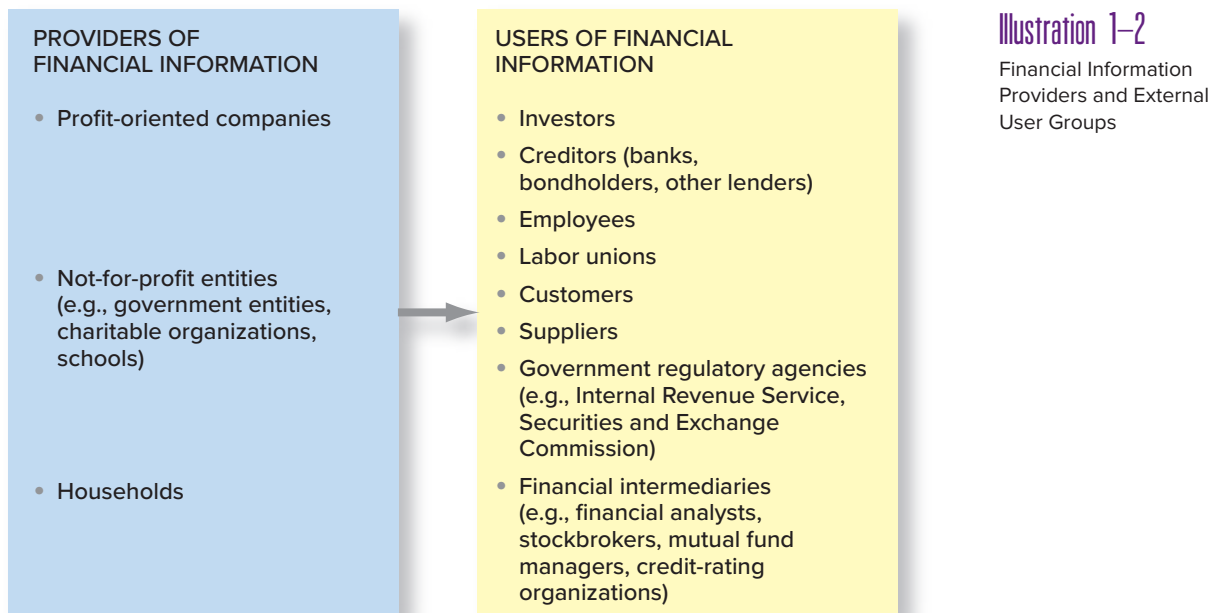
PROVIDERS OF FINANCIAL INFORMATION

• Profit-oriented companies

• Not-for-profit entities (e.g., government entities, charitable organizations, schools)

• Households

USERS OF FINANCIAL INFORMATION

• Investors

• Creditors (banks, bondholders, other lenders)

• Employees

• Labor unions

• Customers

• Suppliers

• Government regulatory agencies (e.g., Internal Revenue Service, Securities and Exchange Commission)

• Financial intermediaries (e.g., financial analysts, stockbrokers, mutual fund managers, credit-rating organizations)

Illustration 1–2

Financial Information Providers and External User Groups